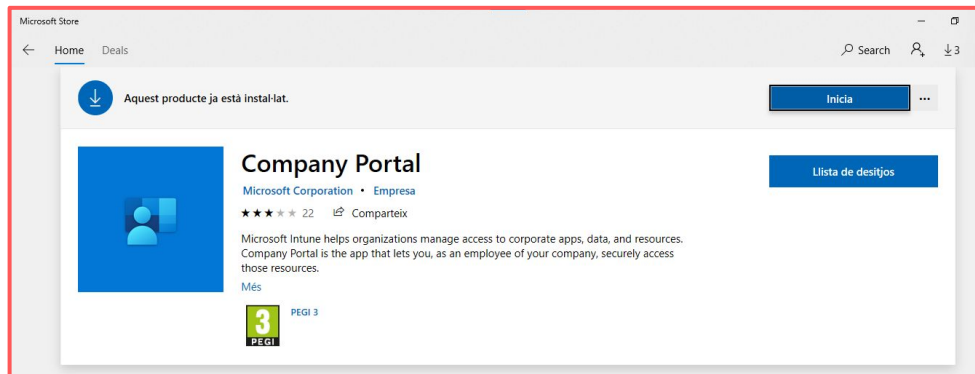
Microsoft Store

Home Deals

Search 3

Aquest producte ja està instal·lat.

Inicia

...

Company Portal

Microsoft Corporation • Empresa

★★★★★ 22 Comparteix

Microsoft Intune helps organizations manage access to corporate apps, data, and resources. Company Portal is the app that lets you, as an employee of your company, securely access those resources.

Més

Llista de desitjos

3 PEGI

PEGI 3